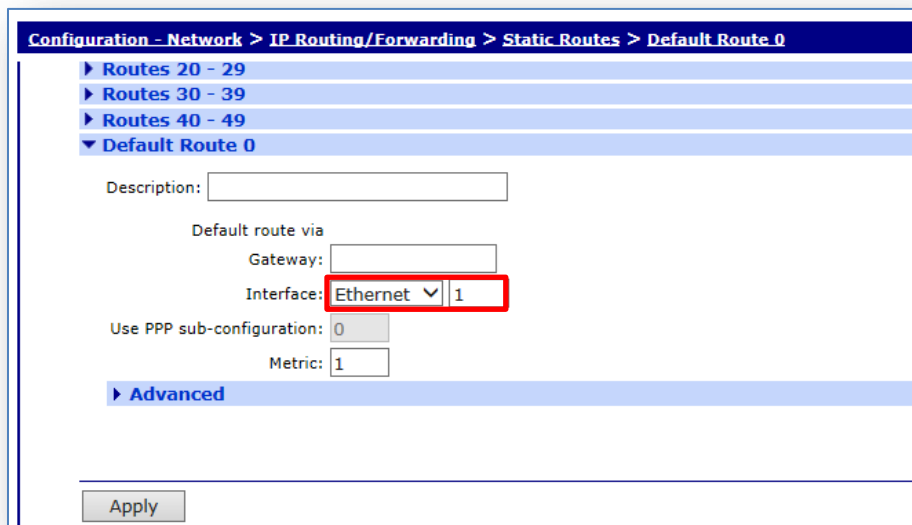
Configuration - Network > IP Routing/Forwarding > Static Routes > Default Route 0

▸ Routes 20 - 29
▸ Routes 30 - 39
▸ Routes 40 - 49
▾ Default Route 0

Description:

Default route via

Gateway:

Interface: Ethernet 1

Use PPP sub-configuration: 0

Metric: 1

▸ Advanced

Apply